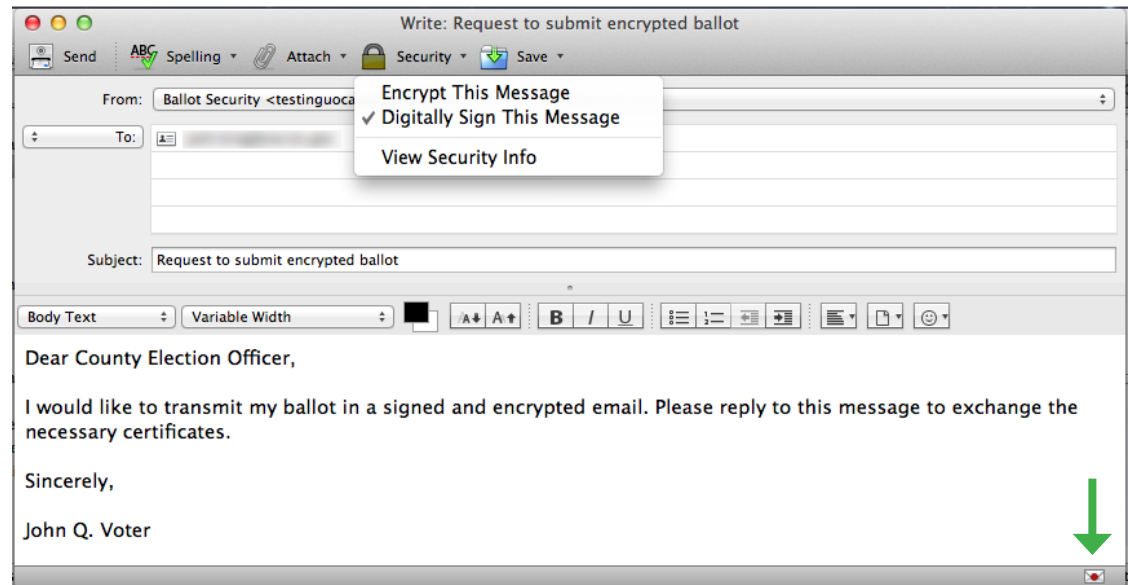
Write: Request to submit encrypted ballot

Send   Spelling   Attach   Security   Save

Encrypt This Message
✓ Digitally Sign This Message
View Security Info

From: Ballot Security <testinguoca

To: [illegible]

Subject: Request to submit encrypted ballot

Body Text   Variable Width

Dear County Election Officer,

I would like to transmit my ballot in a signed and encrypted email. Please reply to this message to exchange the necessary certificates.

Sincerely,

John Q. Voter